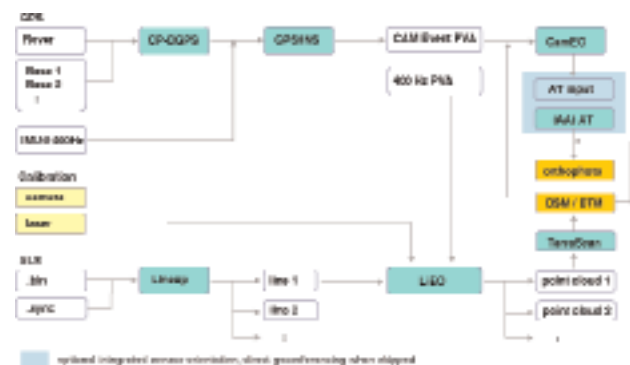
GPS
Rover
Base 1
Base 2
:
IMU: 400Hz
DP-DGPS
GPS/INS
CAM Event PVA
400 Hz PVA
CamEO
AT input
IAA AT
orthophoto
DSM / DTM
TerraScan
Calibration
camera
laser
SLR
.bin
.sync
Lmsdp
line 1
line 2
:
LiEO
point cloud 1
point cloud 2
:
optional integrated sensor orientation, direct georeferencing when skipped